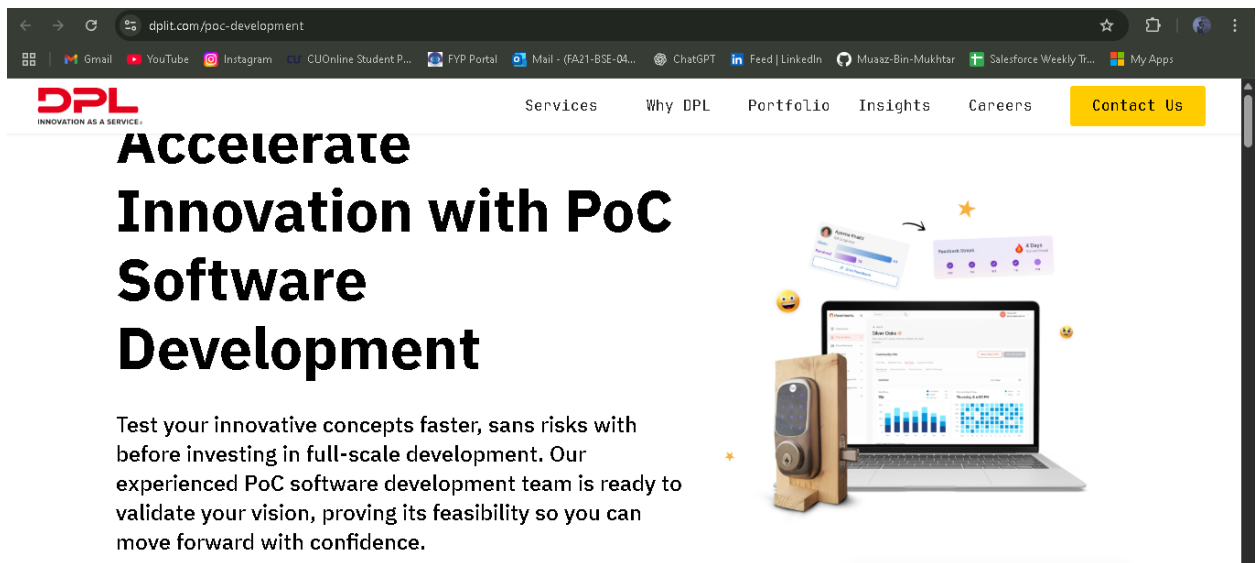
dplit.com/poc-development

Gmail YouTube Instagram CUOnline Student P... FYP Portal Mail - (FA21-BSE-04... ChatGPT Feed | LinkedIn Muaaz-Bin-Mukhtar Salesforce Weekly Tr... My Apps

DPL
INNOVATION AS A SERVICE

Services Why DPL Portfolio Insights Careers Contact Us

Accelerate Innovation with PoC Software Development

Test your innovative concepts faster, sans risks with before investing in full-scale development. Our experienced PoC software development team is ready to validate your vision, proving its feasibility so you can move forward with confidence.

Feedback Streak
4 Days
Silver Oaks